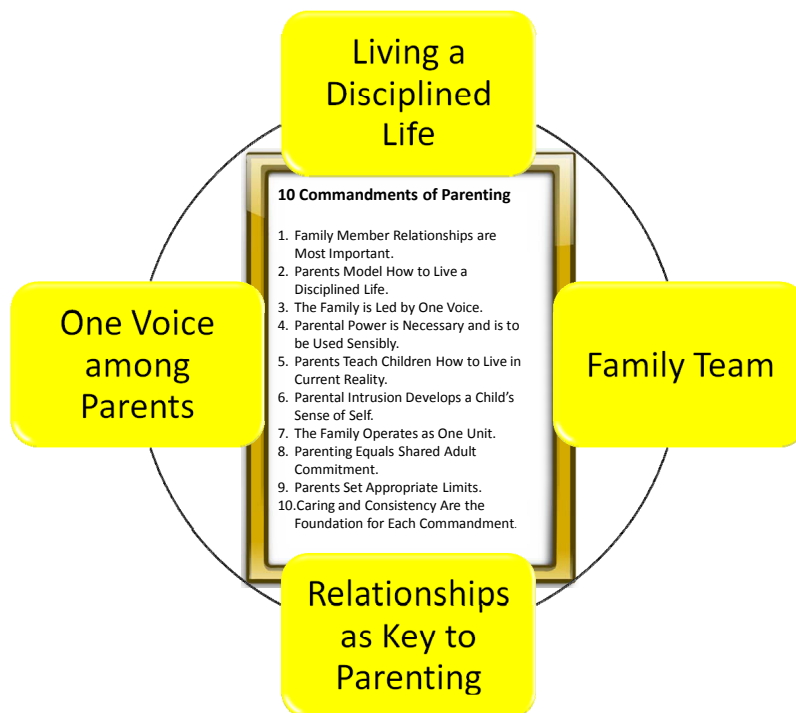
Living a Disciplined Life

One Voice among Parents

10 Commandments of Parenting

1. Family Member Relationships are Most Important.
2. Parents Model How to Live a Disciplined Life.
3. The Family is Led by One Voice.
4. Parental Power is Necessary and is to be Used Sensibly.
5. Parents Teach Children How to Live in Current Reality.
6. Parental Intrusion Develops a Child's Sense of Self.
7. The Family Operates as One Unit.
8. Parenting Equals Shared Adult Commitment.
9. Parents Set Appropriate Limits.
10. Caring and Consistency Are the Foundation for Each Commandment.

Family Team

Relationships as Key to Parenting